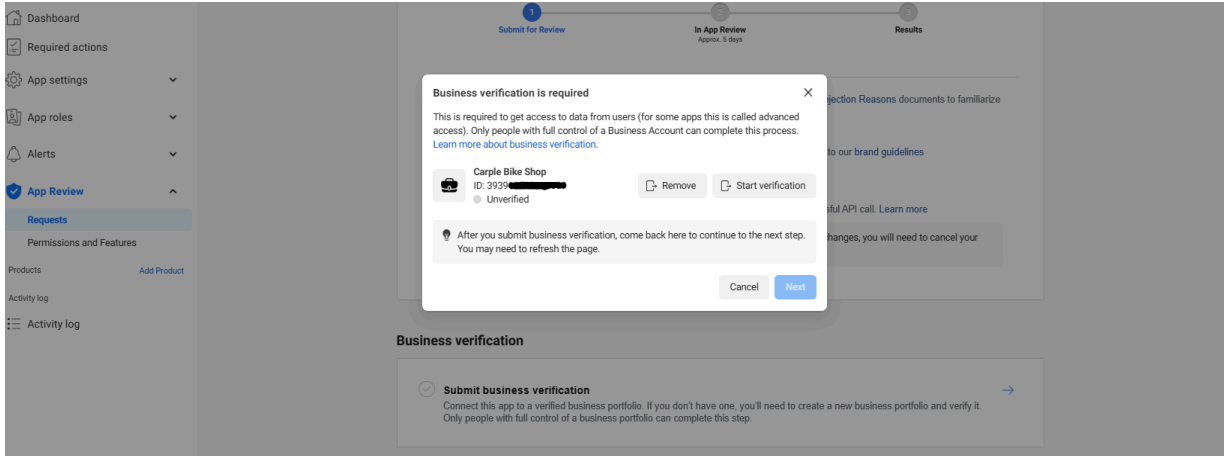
Dashboard
Required actions
App settings
App roles
Alerts
App Review
Requests
Permissions and Features
Products
Add Product
Activity log
Activity log

1
Submit for Review
2
In App Review
Approx. 5 days
3
Results

jection Reasons documents to familiarize

to our brand guidelines

sful API call. Learn more

hanges, you will need to cancel your

Business verification is required

This is required to get access to data from users (for some apps this is called advanced access). Only people with full control of a Business Account can complete this process. Learn more about business verification.

Carple Bike Shop
ID: 3939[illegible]
Unverified
Remove
Start verification

After you submit business verification, come back here to continue to the next step. You may need to refresh the page.

Cancel
Next

Business verification

Submit business verification
Connect this app to a verified business portfolio. If you don't have one, you'll need to create a new business portfolio and verify it. Only people with full control of a business portfolio can complete this step.